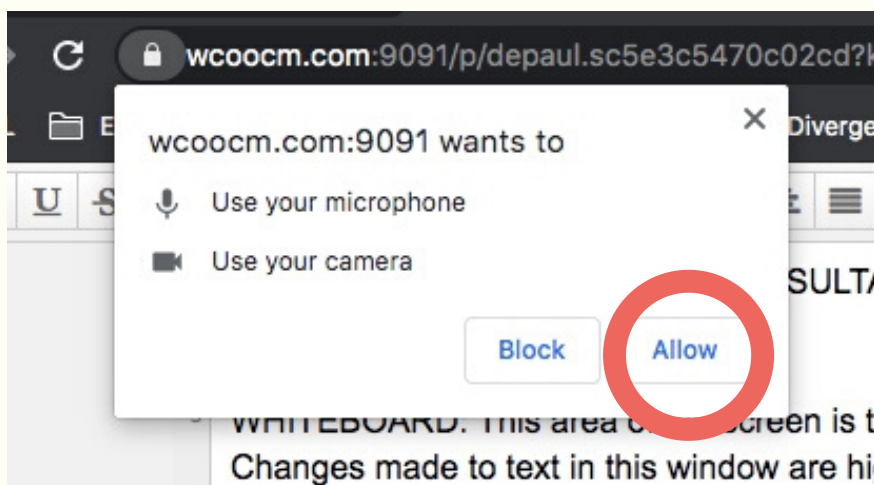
wcoocm.com:9091/p/depaul.sc5e3c5470c02cd?k

E

Diverge

U S

wcoocm.com:9091 wants to

×

Use your microphone

Use your camera

SULTA

Block

Allow

WHITEBOARD. This area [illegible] screen is t

Changes made to text in this window are hi